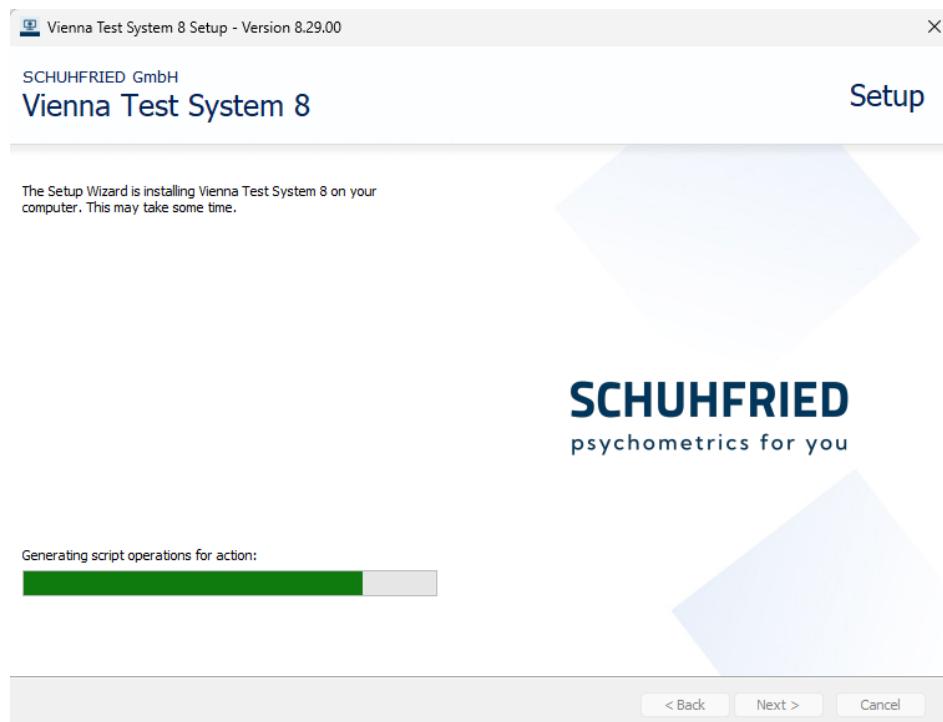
Vienna Test System 8 Setup - Version 8.29.00

×

SCHUHFRIED GmbH
Vienna Test System 8

Setup

The Setup Wizard is installing Vienna Test System 8 on your computer. This may take some time.

SCHUHFRIED
psychometrics for you

Generating script operations for action:

< Back   Next >   Cancel